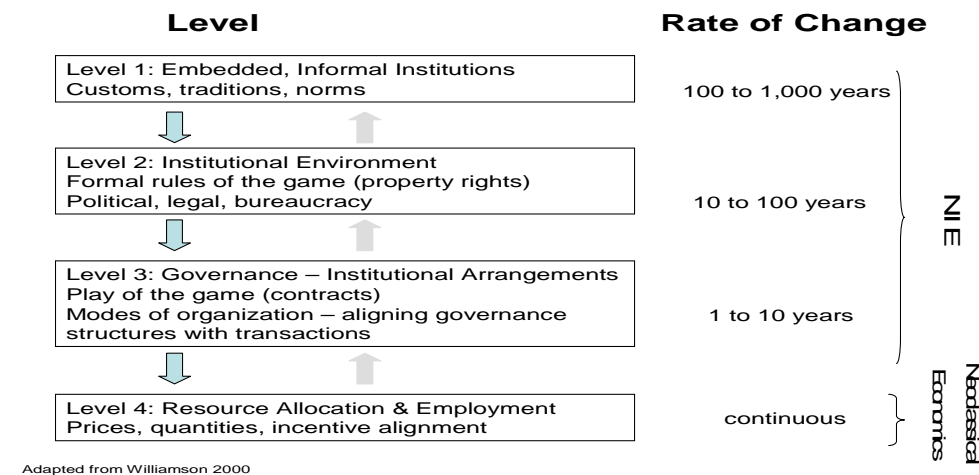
Level

Rate of Change

Level 1: Embedded, Informal Institutions
Customs, traditions, norms

100 to 1,000 years

Level 2: Institutional Environment
Formal rules of the game (property rights)
Political, legal, bureaucracy

10 to 100 years

NIE

Level 3: Governance – Institutional Arrangements
Play of the game (contracts)
Modes of organization – aligning governance structures with transactions

1 to 10 years

Neoclassical Economics

Level 4: Resource Allocation & Employment
Prices, quantities, incentive alignment

continuous

Adapted from Williamson 2000